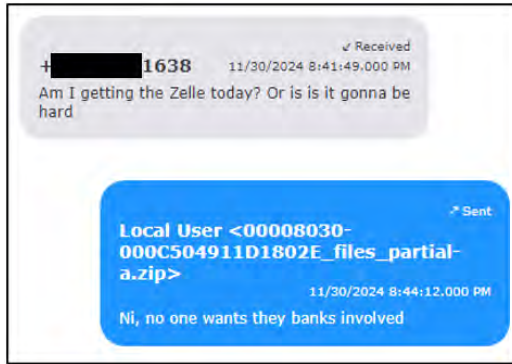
✓ Received

+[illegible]1638 11/30/2024 8:41:49.000 PM

Am I getting the Zelle today? Or is is it gonna be hard

↗ Sent

Local User <00008030-000C504911D1802E_files_partial-a.zip>

11/30/2024 8:44:12.000 PM

Ni, no one wants they banks involved